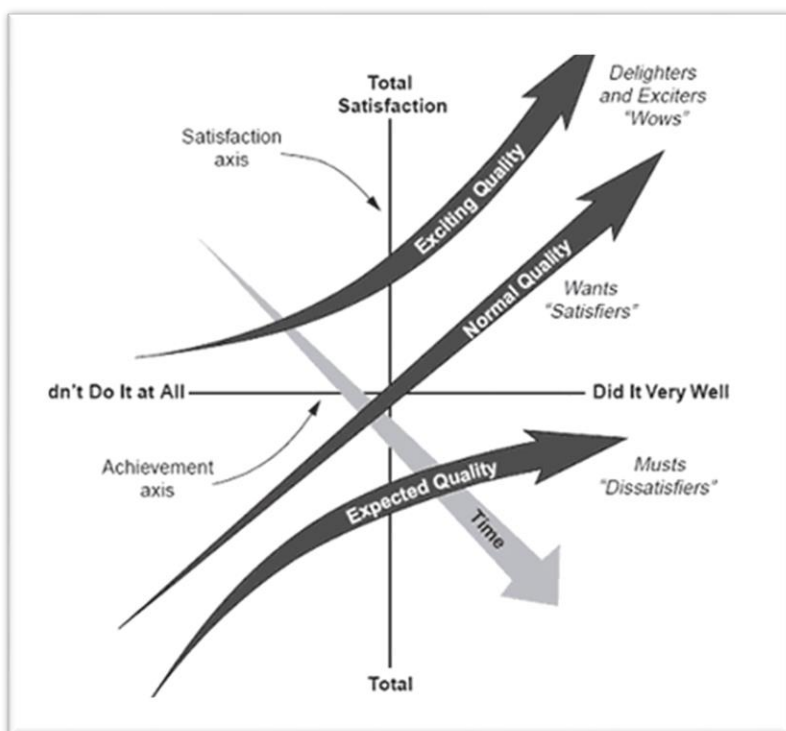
Total Satisfaction

Delighters and Exciters "Wows"

Satisfaction axis

Exciting Quality

Normal Quality

Wants "Satisfiers"

dn't Do It at All

Did It Very Well

Achievement axis

Expected Quality

Musts "Dissatisfiers"

Time

Total